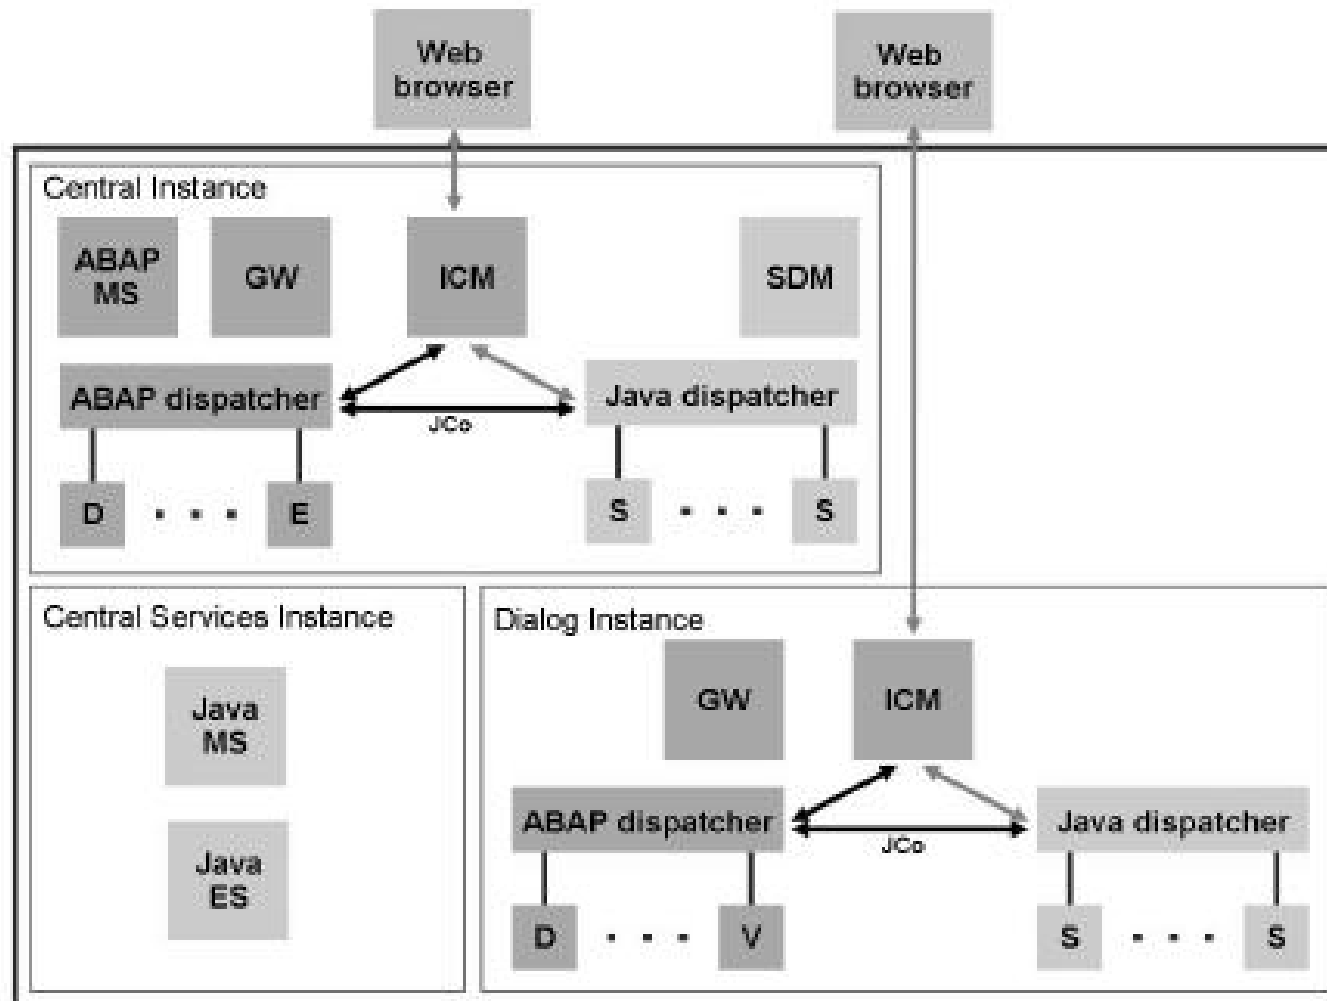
Web browser

Web browser

Central Instance

ABAP MS

GW

ICM

SDM

ABAP dispatcher

JCo

Java dispatcher

D . . . E

S . . . S

Central Services Instance

Java MS

Java ES

Dialog Instance

GW

ICM

ABAP dispatcher

JCo

Java dispatcher

D . . . V

S . . . S